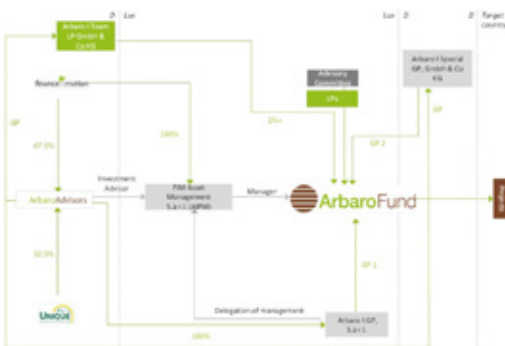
D
Lux
Lux
D
D
Target countries

Arbaro l Team UP GmbH & Co KG

finance in motion

Advisory Committee

LPs

Arbaro l Special GP, GmbH & Co KG

GP

67.5%

100%

0%+

GP 2

GP

Investment Advisor

Manager

ArbaroAdvisors

FAM Asset Management S.a r.l. (AIFM)

ArbaroFund

32.5%

GP 1

UNIQUE

Delegation of management

Arbaro l GP, S.a r.l.

100%

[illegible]